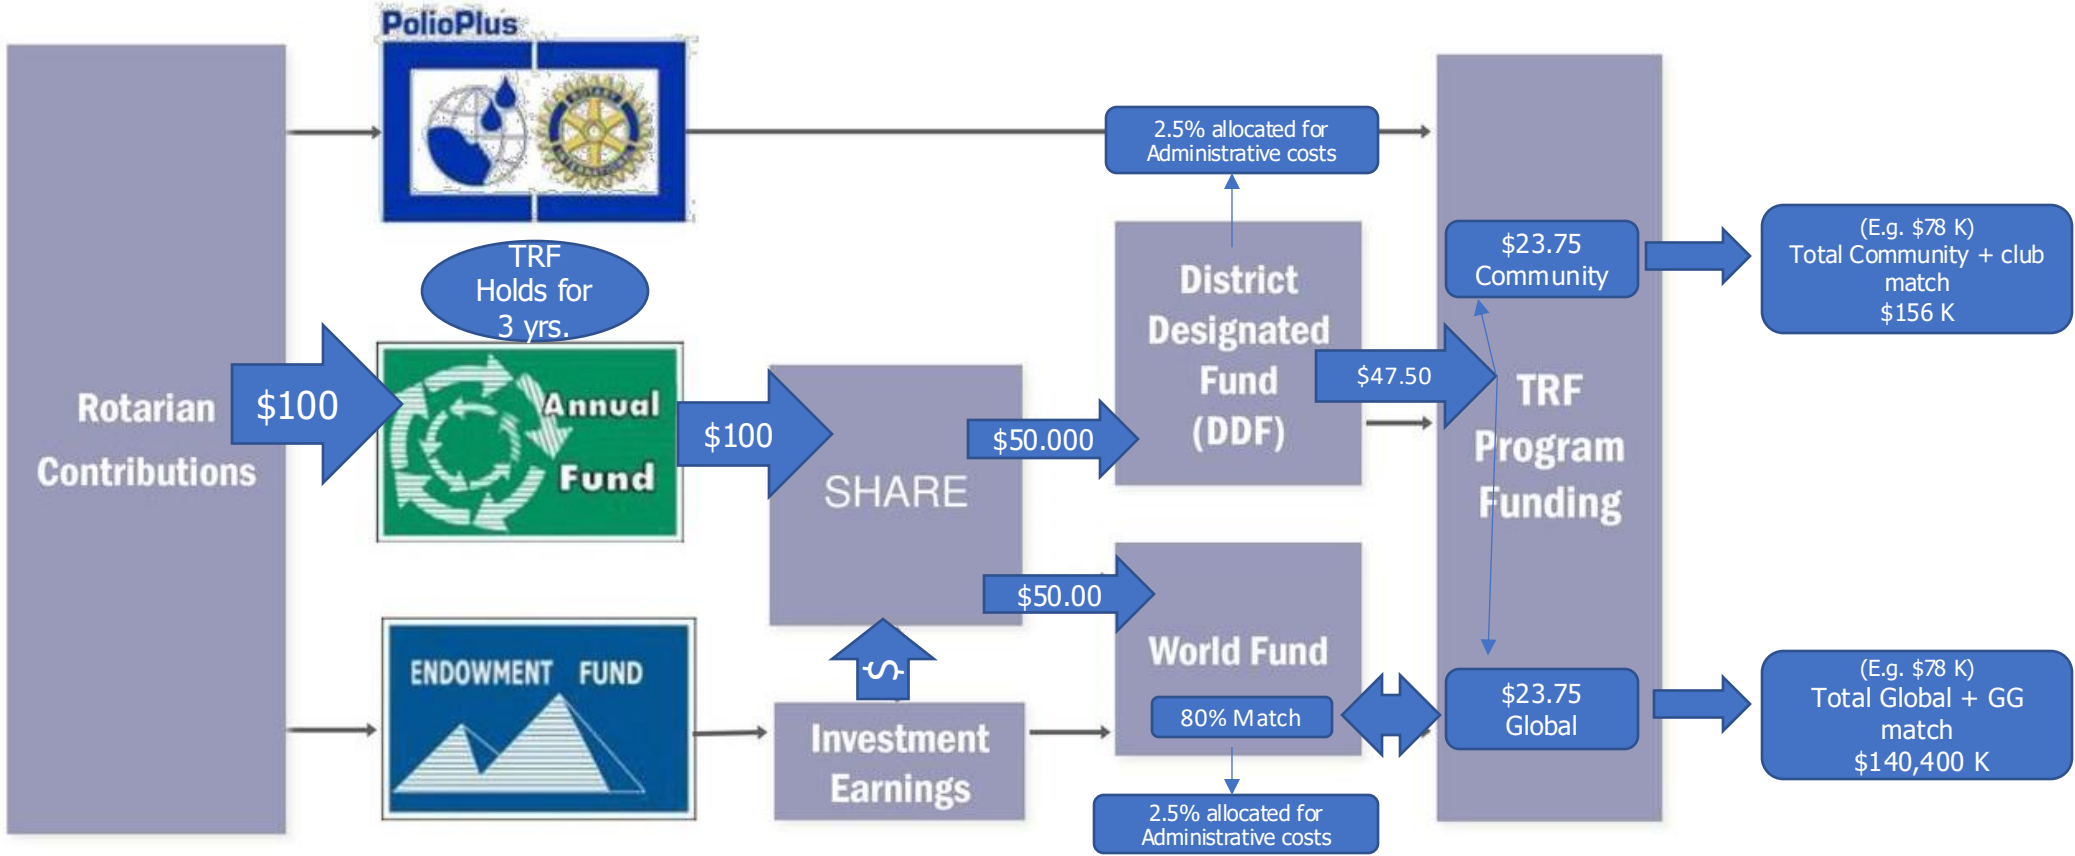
PolioPlus

Rotarian Contributions

$100

TRF Holds for 3 yrs.

Annual Fund

$100

SHARE

$50.000

$50.00

$

ENDOWMENT FUND

Investment Earnings

2.5% allocated for Administrative costs

District Designated Fund (DDF)

$47.50

World Fund

80% Match

2.5% allocated for Administrative costs

TRF Program Funding

$23.75 Community

$23.75 Global

(E.g. $78 K) Total Community + club match $156 K

(E.g. $78 K) Total Global + GG match $140,400 K